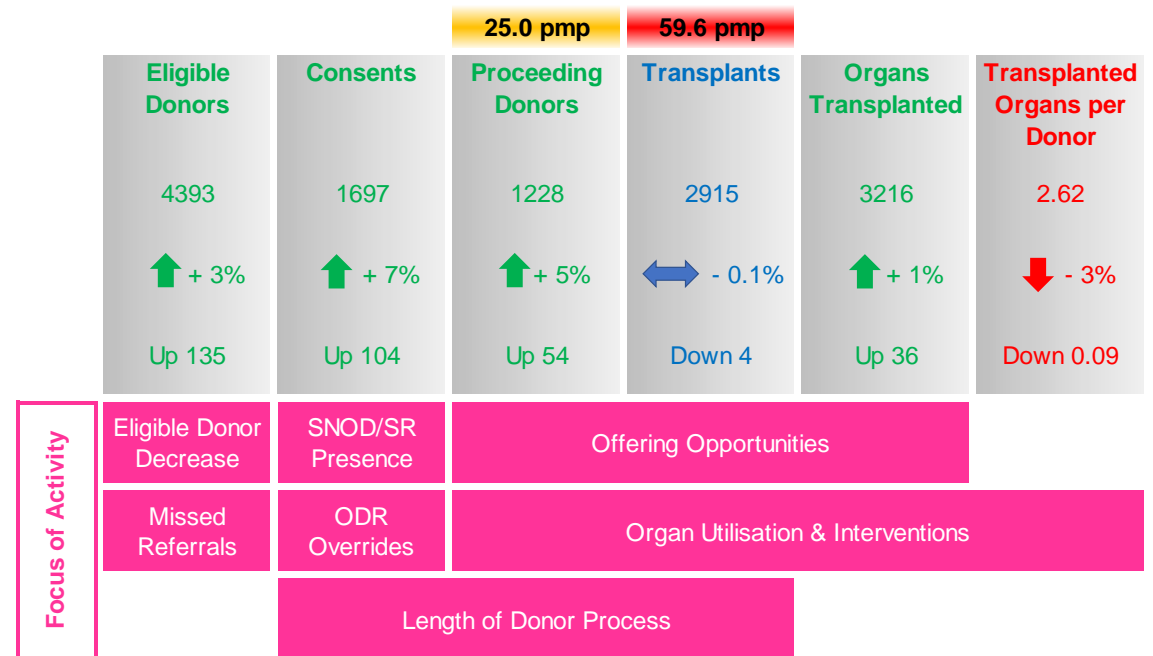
25.0 pmp

59.6 pmp

| Eligible Donors | Consents | Proceeding Donors | Transplants | Organs Transplanted | Transplanted Organs per Donor |
|---|---|---|---|---|---|
| 4393 | 1697 | 1228 | 2915 | 3216 | 2.62 |
| + 3% | + 7% | + 5% | - 0.1% | + 1% | - 3% |
| Up 135 | Up 104 | Up 54 | Down 4 | Up 36 | Down 0.09 |

Focus of Activity

Eligible Donor Decrease

SNOD/SR Presence

Offering Opportunities

Missed Referrals

ODR Overrides

Organ Utilisation & Interventions

Length of Donor Process